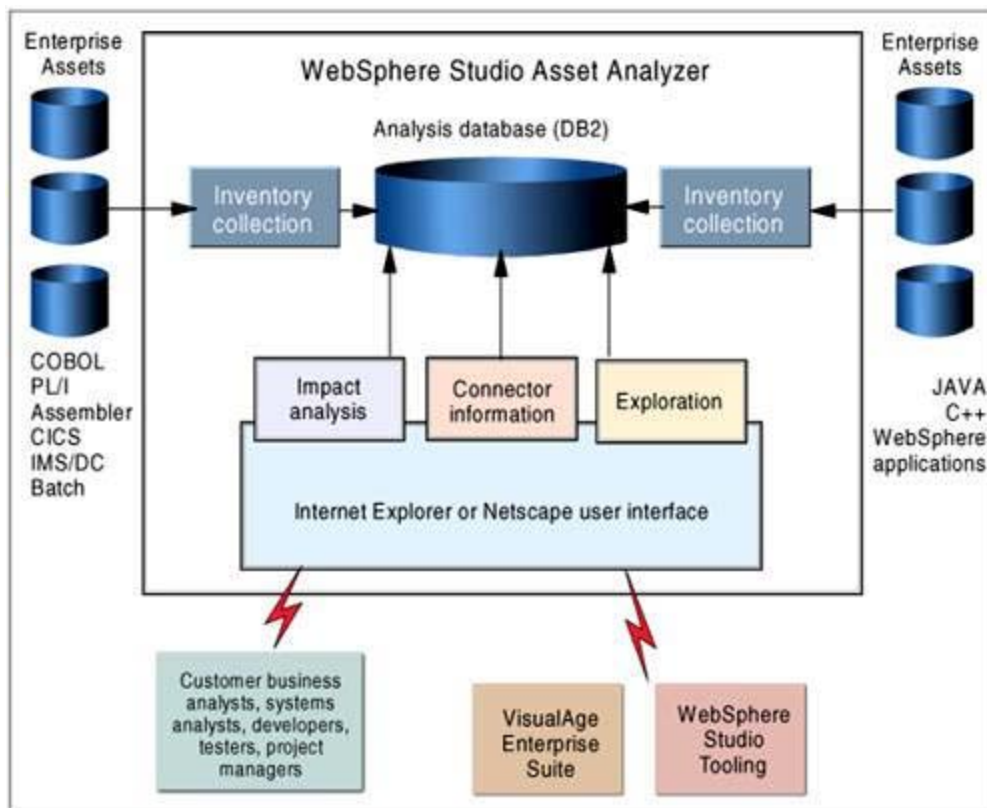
Enterprise Assets

WebSphere Studio Asset Analyzer

Enterprise Assets

Analysis database (DB2)

Inventory collection

Inventory collection

COBOL
PL/I
Assembler
CICS
IMS/DC
Batch

Impact analysis

Connector information

Exploration

JAVA
C++
WebSphere applications

Internet Explorer or Netscape user interface

Customer business analysts, systems analysts, developers, testers, project managers

VisualAge Enterprise Suite

WebSphere Studio Tooling